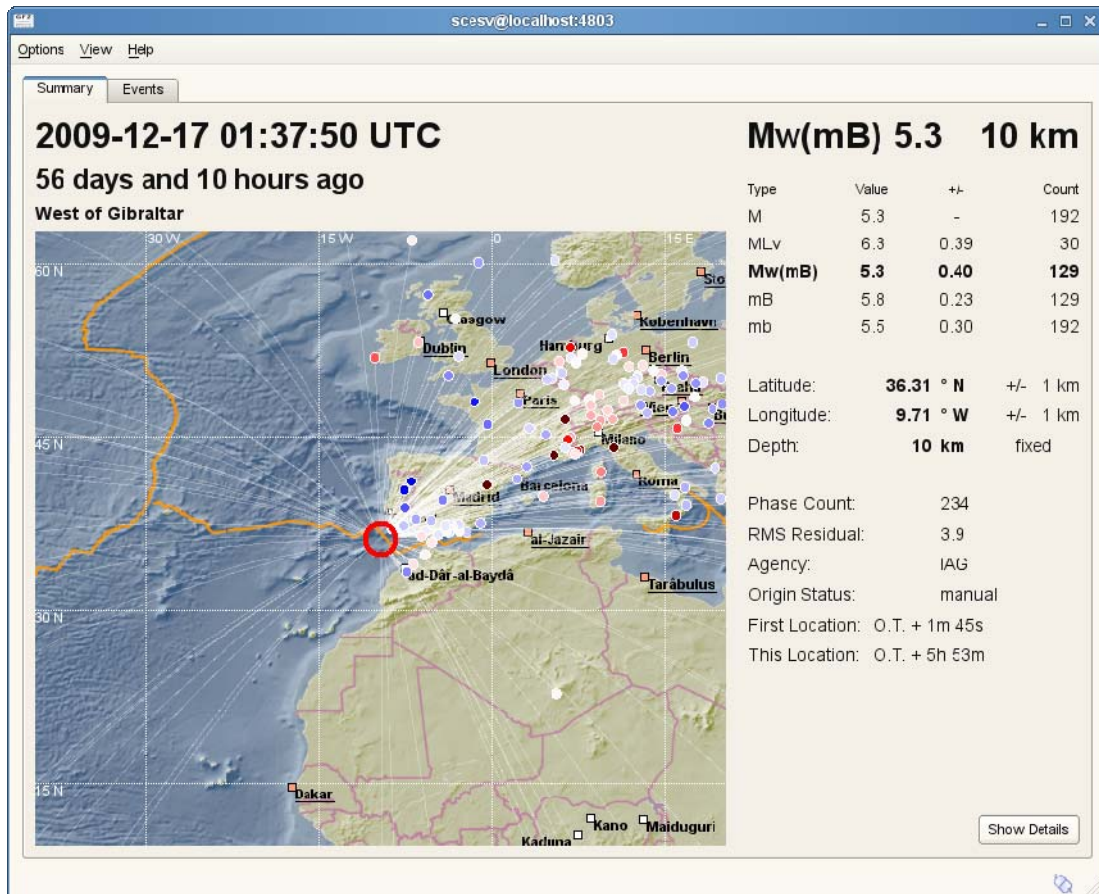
scesv@localhost:4803

Options View Help

Summary Events

2009-12-17 01:37:50 UTC

56 days and 10 hours ago

West of Gibraltar

30 W 15 W 0 15 E
60 N
45 N
30 N
15 N

Glasgow Dublin London Hamburg København Berlin Paris Milano Madrid Barcelona Roma al-Jazair ad-Dâr-al-Baydâ Tarâbulus Dakar Kano Maiduguri Kaduna

Mw(mB) 5.3 10 km

| Type | Value | +/- | Count |
|---|---|---|---|
| M | 5.3 | - | 192 |
| MLv | 6.3 | 0.39 | 30 |
| Mw(mB) | 5.3 | 0.40 | 129 |
| mB | 5.8 | 0.23 | 129 |
| mb | 5.5 | 0.30 | 192 |

Latitude: 36.31 ° N +/- 1 km
Longitude: 9.71 ° W +/- 1 km
Depth: 10 km fixed

Phase Count: 234
RMS Residual: 3.9
Agency: IAG
Origin Status: manual
First Location: O.T. + 1m 45s
This Location: O.T. + 5h 53m

Show Details